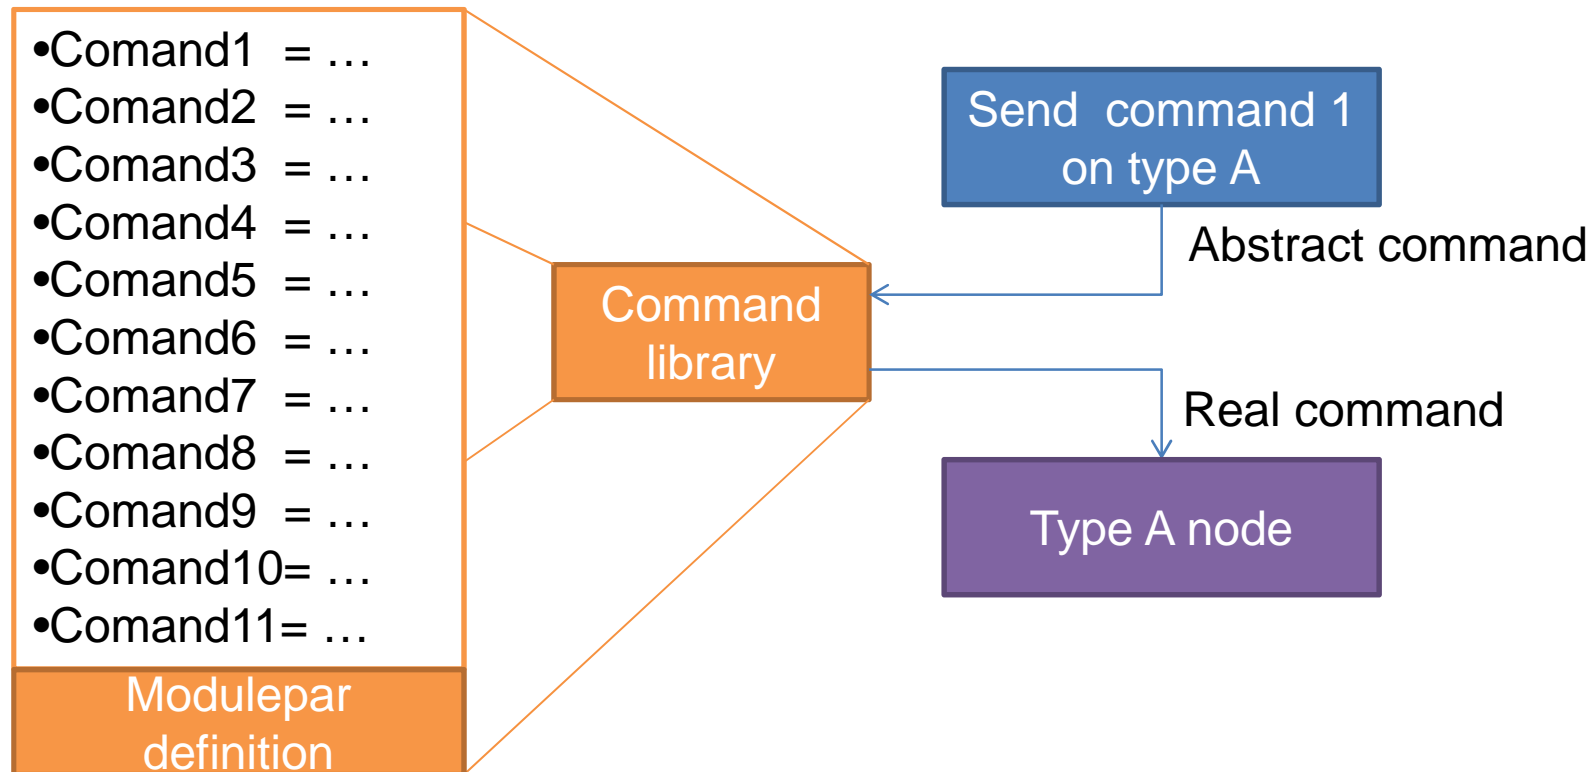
•Comand1 = …
•Comand2 = …
•Comand3 = …
•Comand4 = …
•Comand5 = …
•Comand6 = …
•Comand7 = …
•Comand8 = …
•Comand9 = …
•Comand10= …
•Comand11= …

Modulepar definition

Command library

Send command 1 on type A

Abstract command

Real command

Type A node